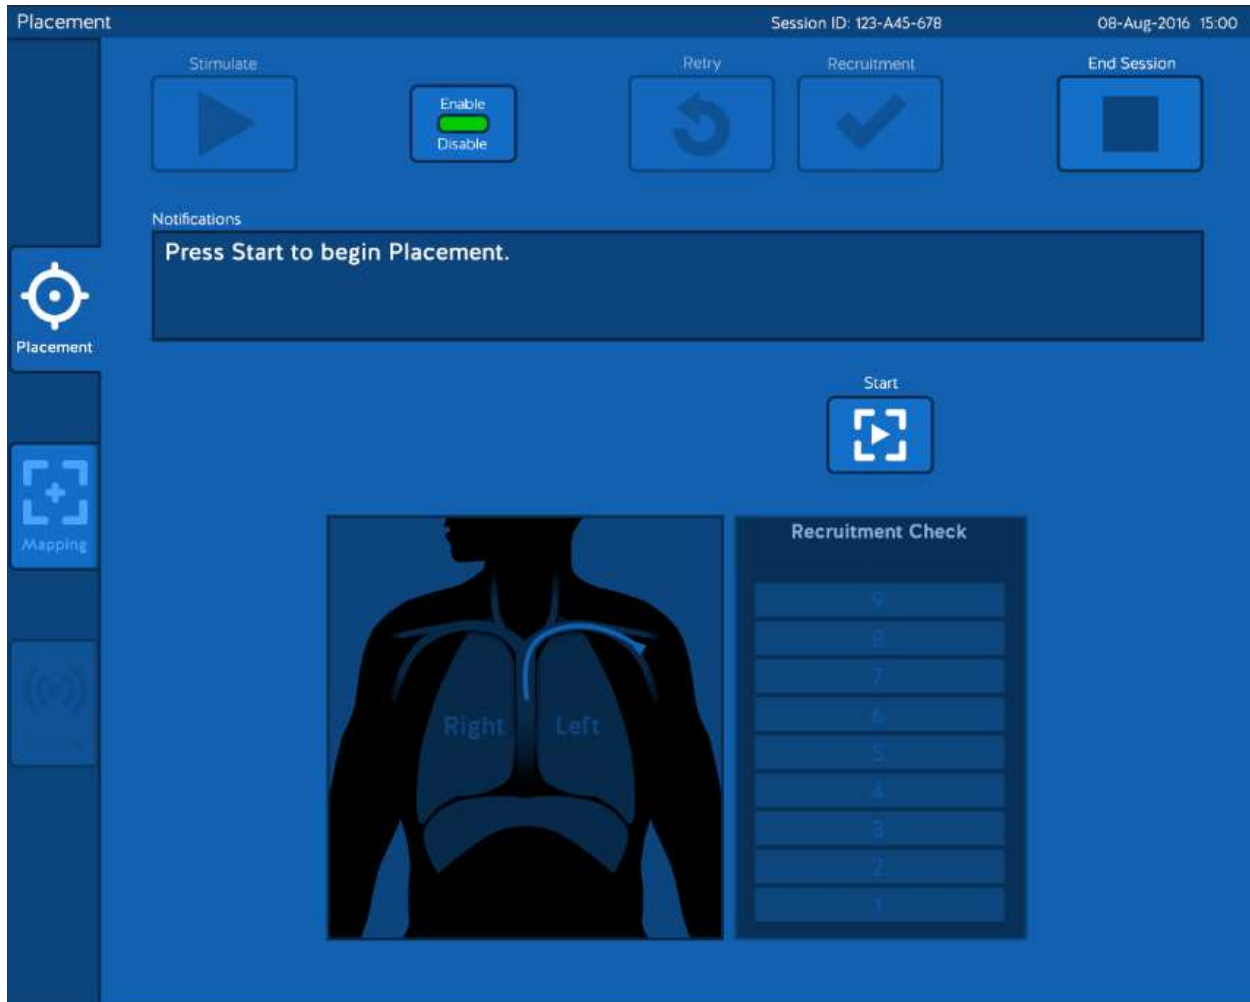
Placement

Session ID: 123-A45-678

08-Aug-2016 15:00

Stimulate

Enable

Disable

Retry

Recruitment

End Session

Notifications

Press Start to begin Placement.

Placement

Start

Mapping

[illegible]

Right

Left

Recruitment Check

9

8

7

6

5

4

3

2

1